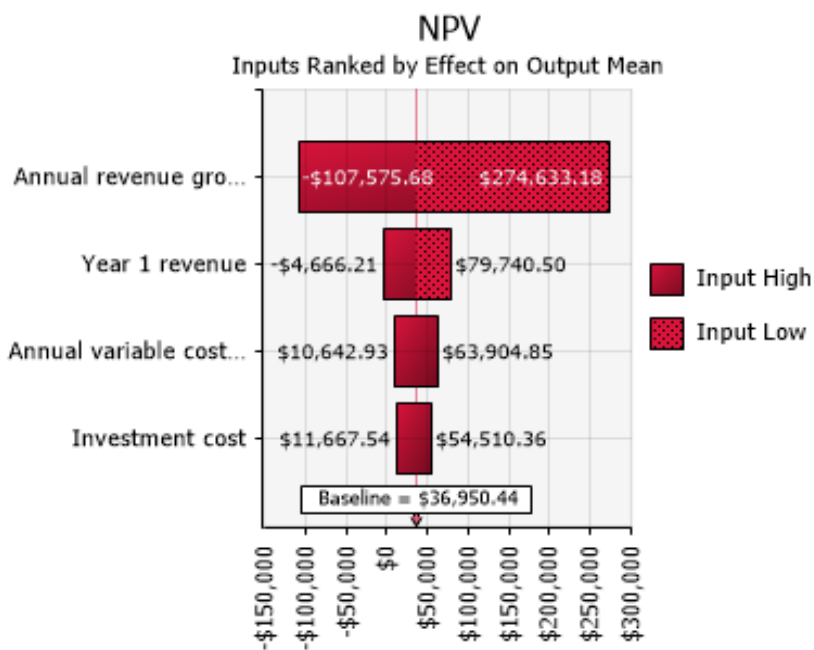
NPV
Inputs Ranked by Effect on Output Mean

Annual revenue gro...
-$107,575.68
$274,633.18

Year 1 revenue
-$4,666.21
$79,740.50

Annual variable cost...
$10,642.93
$63,904.85

Investment cost
$11,667.54
$54,510.36

Baseline = $36,950.44

-$150,000
-$100,000
-$50,000
$0
$50,000
$100,000
$150,000
$200,000
$250,000
$300,000

Input High
Input Low